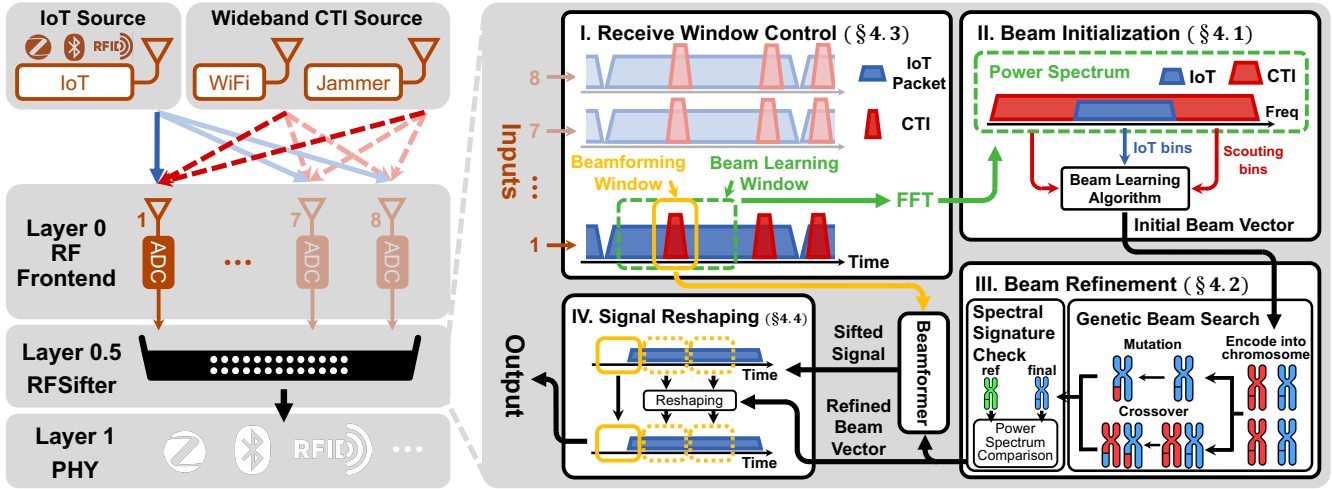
IoT Source

RFID

IoT

Wideband CTI Source

WiFi

Jammer

Layer 0
RF
Frontend

1

ADC

...

7

ADC

8

ADC

Layer 0.5
RFSifter

Layer 1
PHY

RFID

...

Inputs

8

7

...

1

I. Receive Window Control (§4.3)

IoT Packet

CTI

Beamforming Window

Beam Learning Window

Time

FFT

II. Beam Initialization (§4.1)

Power Spectrum

IoT

CTI

Freq

IoT bins

Scouting bins

Beam Learning Algorithm

Initial Beam Vector

III. Beam Refinement (§4.2)

Spectral Signature Check

ref

final

Power Spectrum Comparison

Genetic Beam Search

Mutation

Encode into chromosome

Crossover

IV. Signal Reshaping (§4.4)

Time

Reshaping

Time

Sifted Signal

Refined Beam Vector

Beamformer

Output